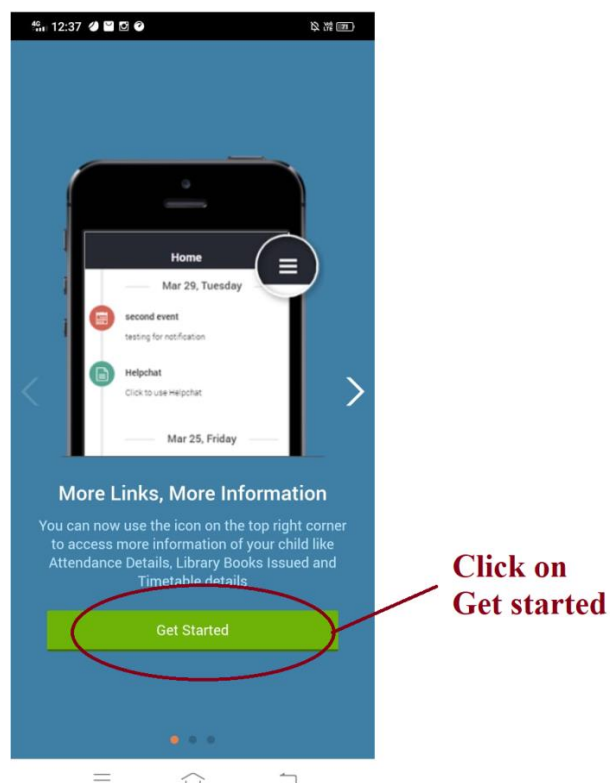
4G 12:37

Home

Mar 29, Tuesday

second event

testing for notification

Helpchat

Click to use Helpchat

Mar 25, Friday

More Links, More Information

You can now use the icon on the top right corner to access more information of your child like Attendance Details, Library Books Issued and Timetable details.

Get Started

Click on Get started